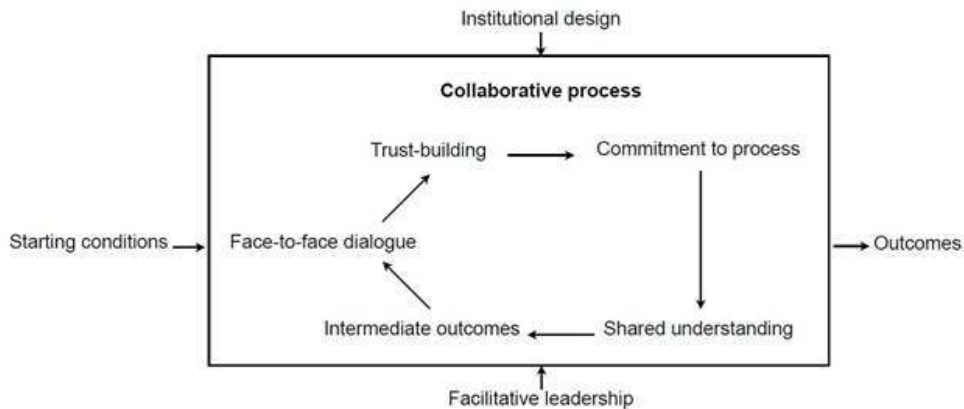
Institutional design

Collaborative process

Trust-building

Commitment to process

Starting conditions

Face-to-face dialogue

Outcomes

Intermediate outcomes

Shared understanding

Facilitative leadership